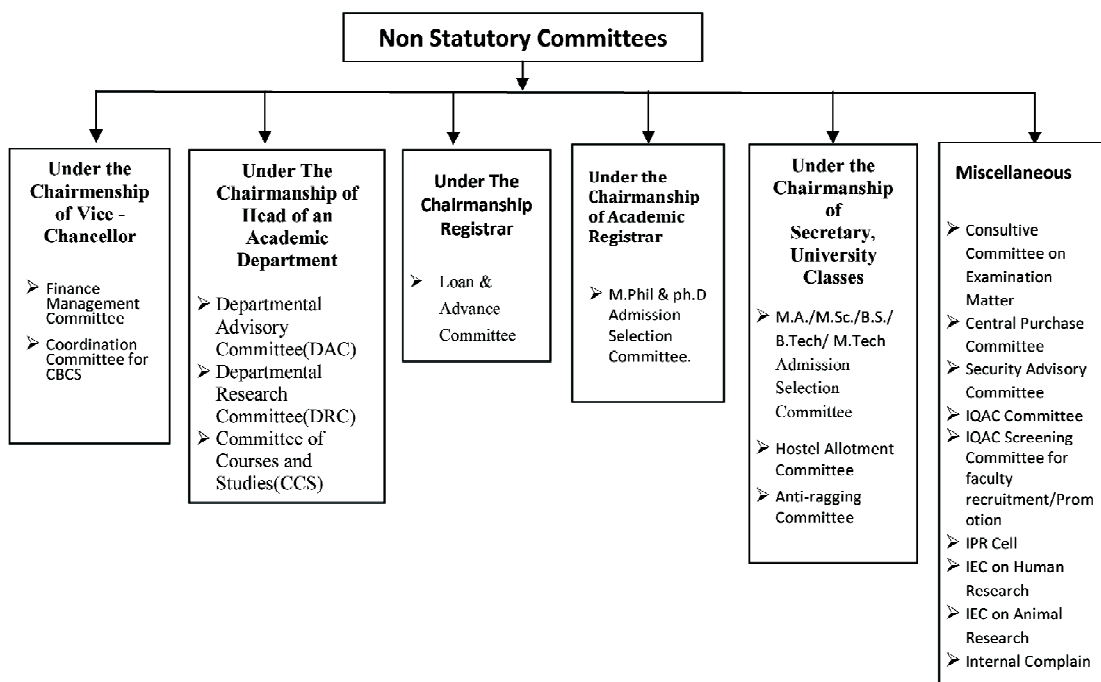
Non Statutory Committees

Under the Chairmenship of Vice - Chancellor

➢ Finance Management Committee
➢ Coordination Committee for CBCS

Under The Chairmanship of Head of an Academic Department

➢ Departmental Advisory Committee(DAC)
➢ Departmental Research Committee(DRC)
➢ Committee of Courses and Studies(CCS)

Under The Chairmanship Registrar

➢ Loan & Advance Committee

Under the Chairmanship of Academic Registrar

➢ M.Phil & ph.D Admission Selection Committee.

Under the Chairmanship of Secretary, University Classes

➢ M.A./M.Sc./B.S./ B.Tech/ M.Tech Admission Selection Committee
➢ Hostel Allotment Committee
➢ Anti-ragging Committee

Miscellaneous

➢ Consultive Committee on Examination Matter
➢ Central Purchase Committee
➢ Security Advisory Committee
➢ IQAC Committee
➢ IQAC Screening Committee for faculty recruitment/Promotion
➢ IPR Cell
➢ IEC on Human Research
➢ IEC on Animal Research
➢ Internal Complain